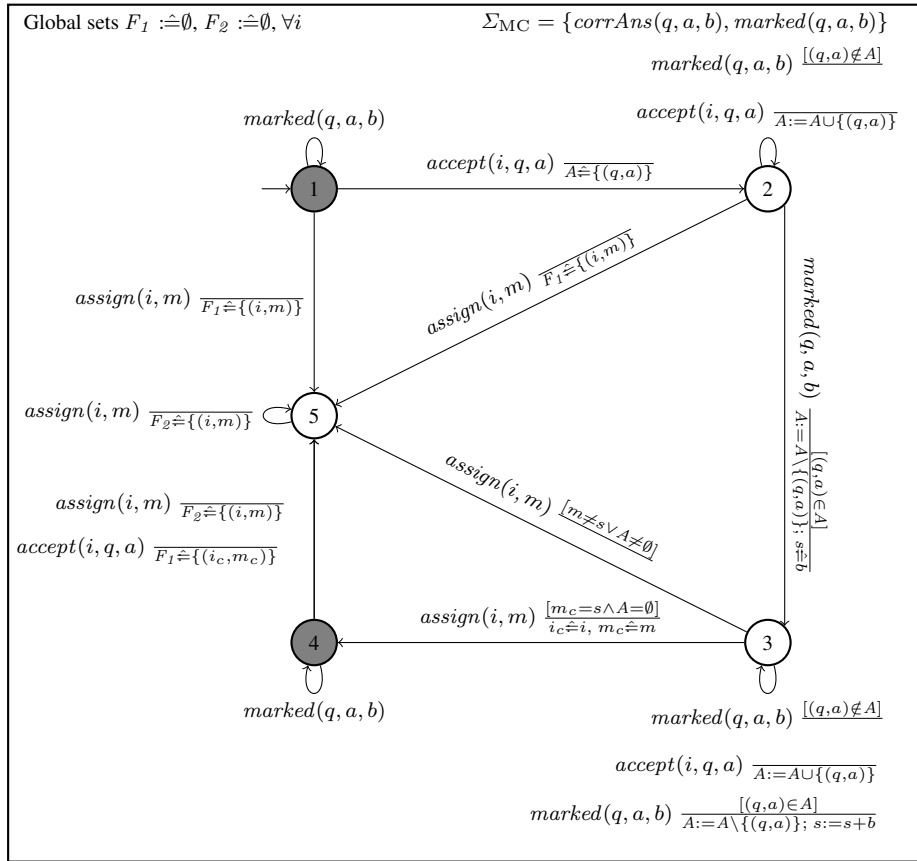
Global sets $F_1 :\hat{=} \emptyset$, $F_2 :\hat{=} \emptyset$, $\forall i$

$\Sigma_{\mathrm{MC}} = \{corrAns(q,a,b), marked(q,a,b)\}$

$marked(q,a,b)$ $\frac{[(q,a)\notin A]}{}$

$accept(i,q,a)$ $\frac{}{A:=A\cup\{(q,a)\}}$

$marked(q,a,b)$

$accept(i,q,a)$ $\frac{}{A\hat{=}\{(q,a)\}}$

1

2

$assign(i,m)$ $\frac{}{F_1\hat{=}\{(i,m)\}}$

$assign(i,m)$ $\frac{}{F_1\hat{=}\{(i,m)\}}$

$marked(q,a,b)$ $\frac{[(q,a)\in A]}{A:=A\setminus\{(q,a)\};\ s\hat{=}b}$

$assign(i,m)$ $\frac{}{F_2\hat{=}\{(i,m)\}}$

5

$assign(i,m)$ $\frac{[m\neq s \vee A\neq\emptyset]}{}$

$assign(i,m)$ $\frac{}{F_2\hat{=}\{(i,m)\}}$

$accept(i,q,a)$ $\frac{}{F_1\hat{=}\{(i_c,m_c)\}}$

$assign(i,m)$ $\frac{[m_c=s\wedge A=\emptyset]}{i_c\hat{=}i,\ m_c\hat{=}m}$

4

3

$marked(q,a,b)$

$marked(q,a,b)$ $\frac{[(q,a)\notin A]}{}$

$accept(i,q,a)$ $\frac{}{A:=A\cup\{(q,a)\}}$

$marked(q,a,b)$ $\frac{[(q,a)\in A]}{A:=A\setminus\{(q,a)\};\ s:=s+b}$